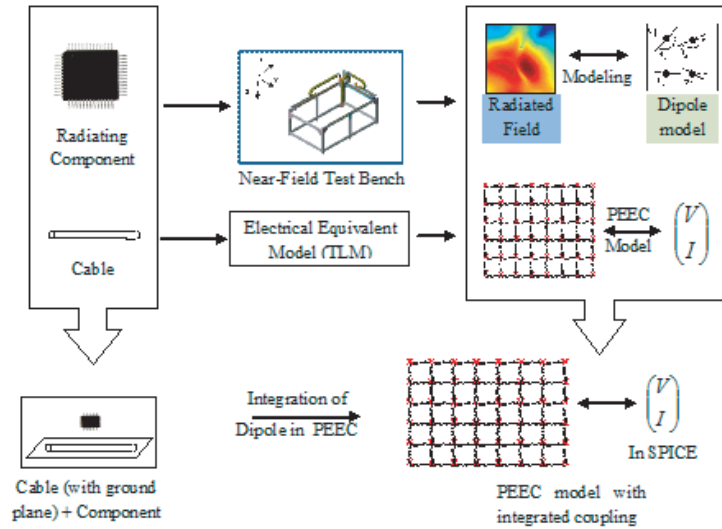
Radiating Component

Cable

Near-Field Test Bench

Electrical Equivalent Model (TLM)

Radiated Field

Modeling

Dipole model

PEEC Model

$\begin{pmatrix} V \\ I \end{pmatrix}$

Cable (with ground plane) + Component

Integration of Dipole in PEEC

PEEC model with integrated coupling

$\begin{pmatrix} V \\ I \end{pmatrix}$

In SPICE